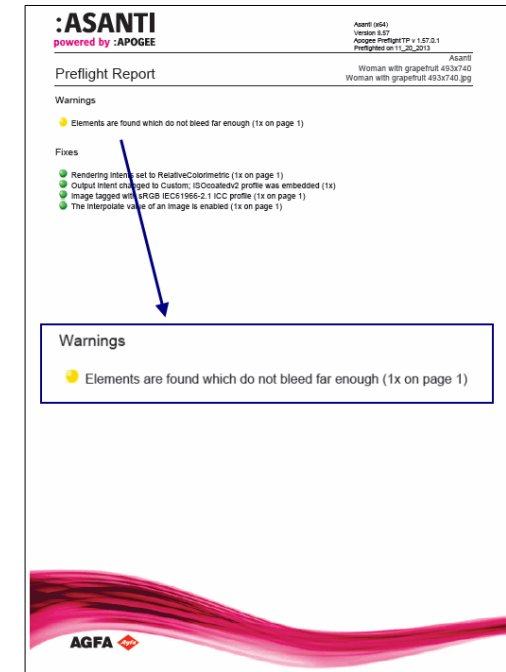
:ASANTI
powered by :APOGEE

Asanti (x64)
Version 8.57
Apogee PreflightTP v 1.57.0.1
Preflighted on 11_20_2013

Preflight Report

Asanti
Woman with grapefruit 493x740
Woman with grapefruit 493x740.jpg

Warnings

Elements are found which do not bleed far enough (1x on page 1)

Fixes

Rendering intents set to RelativeColorimetric (1x on page 1)
Output intent changed to Custom; ISOcoatedv2 profile was embedded (1x)
Image tagged with sRGB IEC61966-2.1 ICC profile (1x on page 1)
The interpolate value of an image is enabled (1x on page 1)

Warnings

Elements are found which do not bleed far enough (1x on page 1)

AGFA